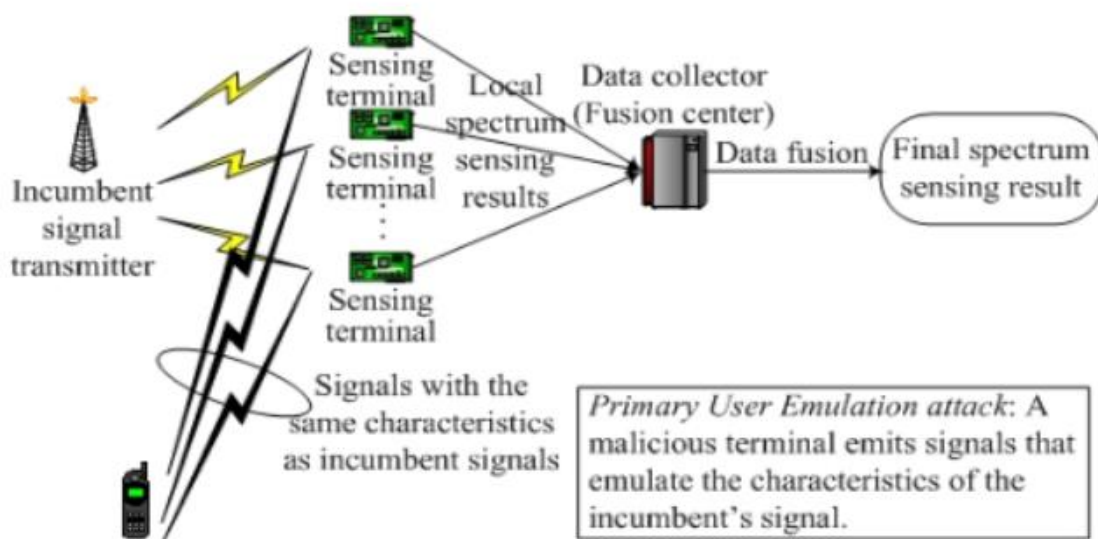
Sensing terminal

Sensing terminal

:

Sensing terminal

Local spectrum sensing results

Data collector (Fusion center)

Data fusion

Final spectrum sensing result

Incumbent signal transmitter

Signals with the same characteristics as incumbent signals

*Primary User Emulation attack*: A malicious terminal emits signals that emulate the characteristics of the incumbent's signal.